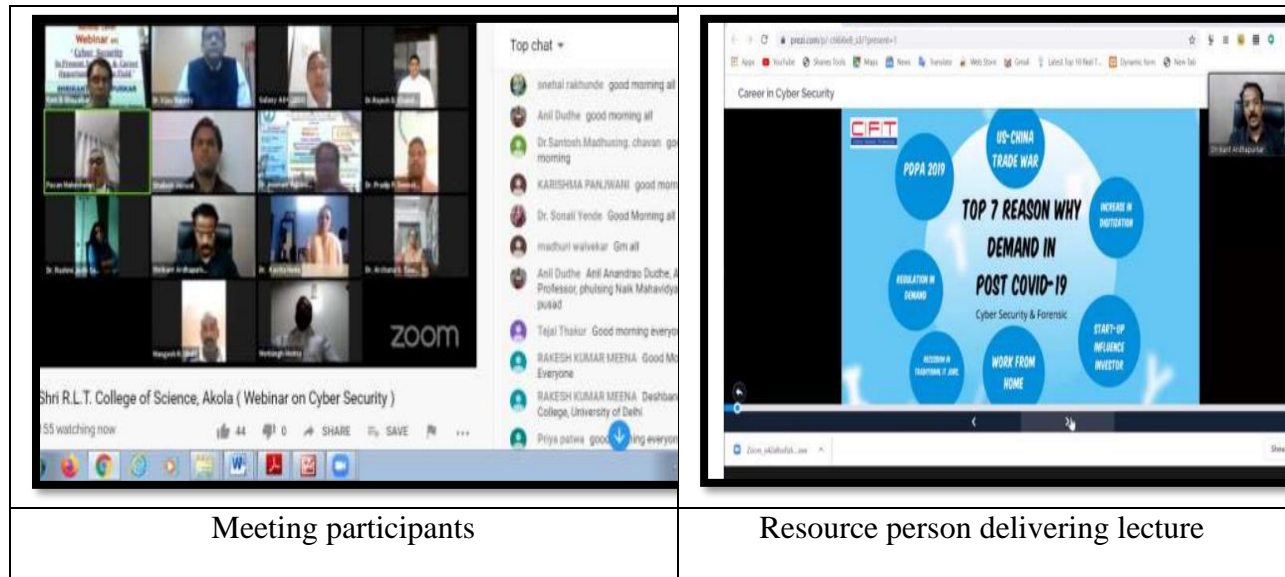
Webinar on "Cyber Security in Present Scenario & Career Opportunities in This Field"

zoom

Top chat

snehal rakhunde good morning all

Anil Dudhe good morning all

Dr.Santosh.Madhusing. chavan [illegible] morning

KARISHMA PANJWANI good mor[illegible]

Dr. Sonali Yende Good Morning all

madhuri walvekar Gm all

Anil Dudhe Anil Anandrao Dudhe, A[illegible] Professor, phulsing Naik Mahavidy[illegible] pusad

Tejal Thakur Good morning everyo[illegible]

RAKESH KUMAR MEENA Good Mo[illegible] Everyone

RAKESH KUMAR MEENA Deshban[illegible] College, University of Delhi

Priya patwa good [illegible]ing everyo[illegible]

Shri R.L.T. College of Science, Akola ( Webinar on Cyber Security )

55 watching now

44 0 SHARE SAVE

Career in Cyber Security

CFIT

US-CHINA TRADE WAR

PDPA 2019

INCREASE IN DIGITIZATION

TOP 7 REASON WHY DEMAND IN POST COVID-19

Cyber Security & Forensic

REGULATION IN DEMAND

START-UP INFLUENCE INVESTOR

RECESSION IN TRADITIONAL IT JOBS

WORK FROM HOME

| Meeting participants | Resource person delivering lecture |
|---|---|